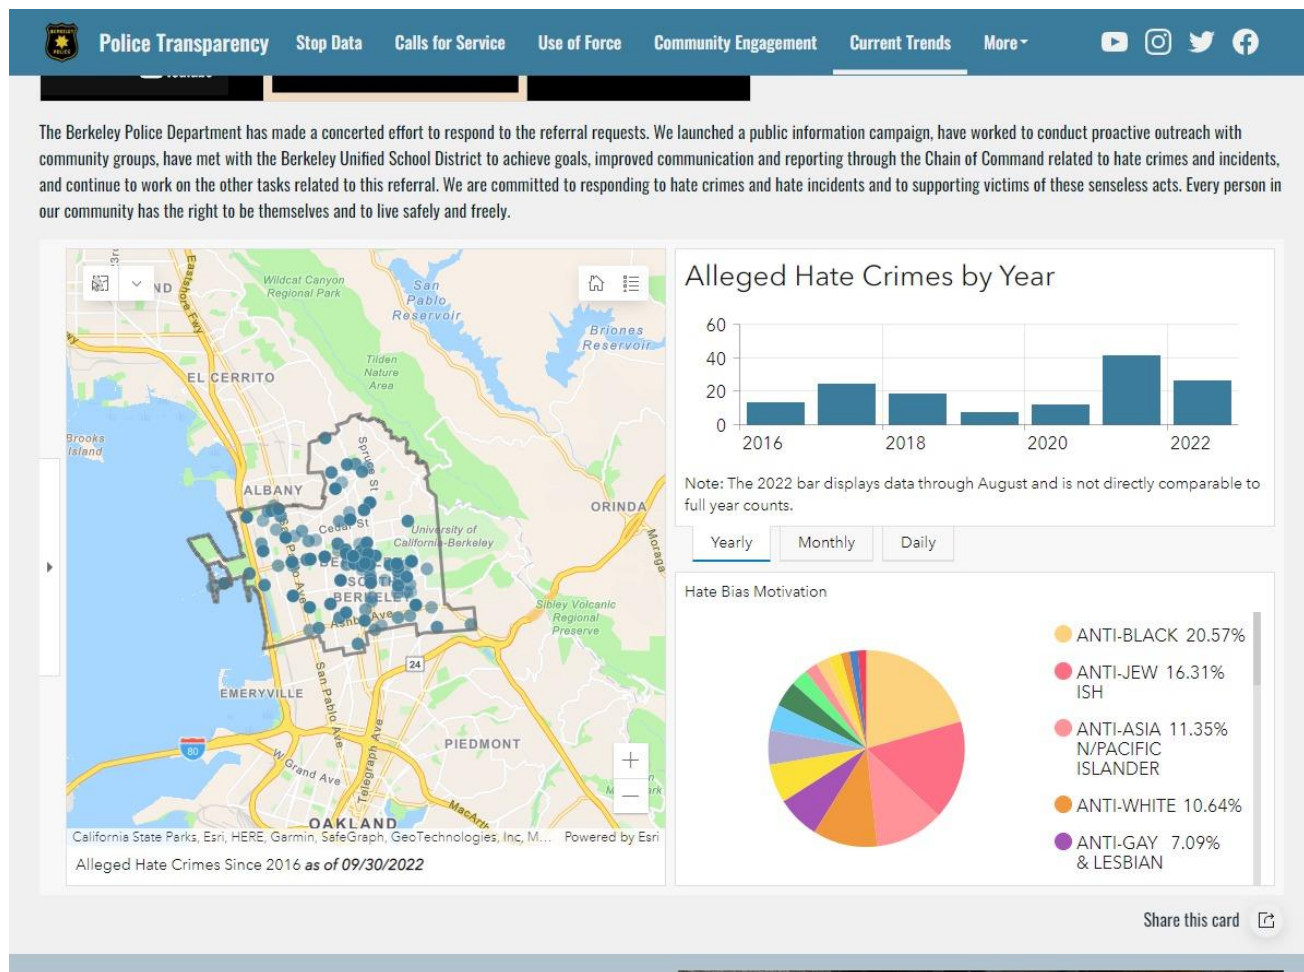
Police Transparency Stop Data Calls for Service Use of Force Community Engagement Current Trends More

The Berkeley Police Department has made a concerted effort to respond to the referral requests. We launched a public information campaign, have worked to conduct proactive outreach with community groups, have met with the Berkeley Unified School District to achieve goals, improved communication and reporting through the Chain of Command related to hate crimes and incidents, and continue to work on the other tasks related to this referral. We are committed to responding to hate crimes and hate incidents and to supporting victims of these senseless acts. Every person in our community has the right to be themselves and to live safely and freely.

Eastshore Fwy
Wildcat Canyon Regional Park
San Pablo Reservoir
Briones Reservoir
Tilden Nature Area
EL CERRITO
Brooks Island
ALBANY
Spruce St
Cedar St
University of California-Berkeley
ORINDA
Moraga
SOUTH BERKELEY
Ashby Ave
Sibley Volcanic Regional Preserve
24
EMERYVILLE
San Pablo Ave
80
W Grand Ave
Telegraph Ave
PIEDMONT
OAKLAND
MacArthur
California State Parks, Esri, HERE, Garmin, SafeGraph, GeoTechnologies, Inc, M... Powered by Esri
Alleged Hate Crimes Since 2016 as of 09/30/2022

Alleged Hate Crimes by Year
60
40
20
0
2016
2018
2020
2022
Note: The 2022 bar displays data through August and is not directly comparable to full year counts.

Yearly Monthly Daily

Hate Bias Motivation
ANTI-BLACK 20.57%
ANTI-JEWISH 16.31%
ANTI-ASIAN/PACIFIC ISLANDER 11.35%
ANTI-WHITE 10.64%
ANTI-GAY & LESBIAN 7.09%

Share this card